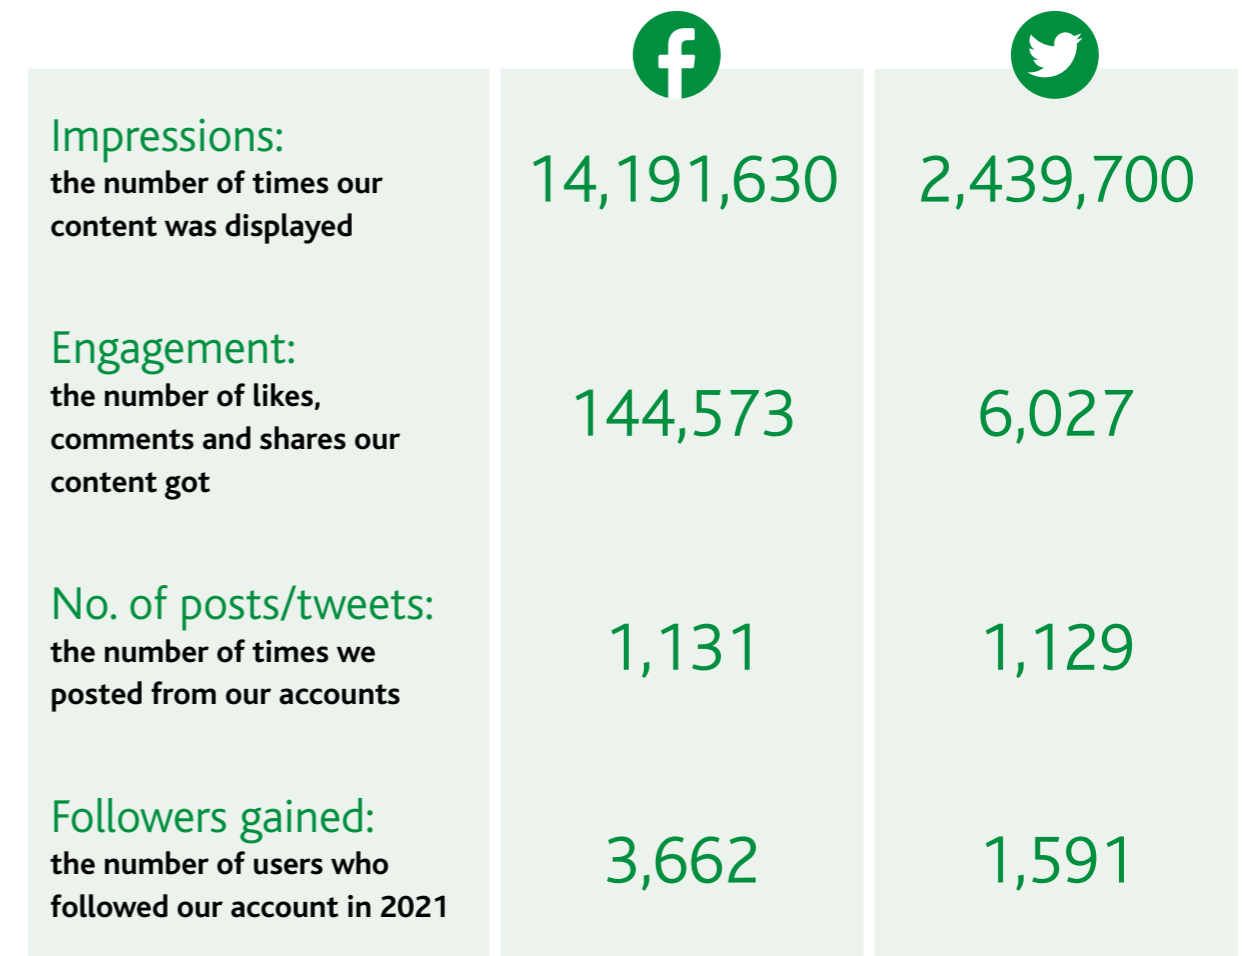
|  |  |  |
|---|---|---|
| Impressions: the number of times our content was displayed | 14,191,630 | 2,439,700 |
| Engagement: the number of likes, comments and shares our content got | 144,573 | 6,027 |
| No. of posts/tweets: the number of times we posted from our accounts | 1,131 | 1,129 |
| Followers gained: the number of users who followed our account in 2021 | 3,662 | 1,591 |